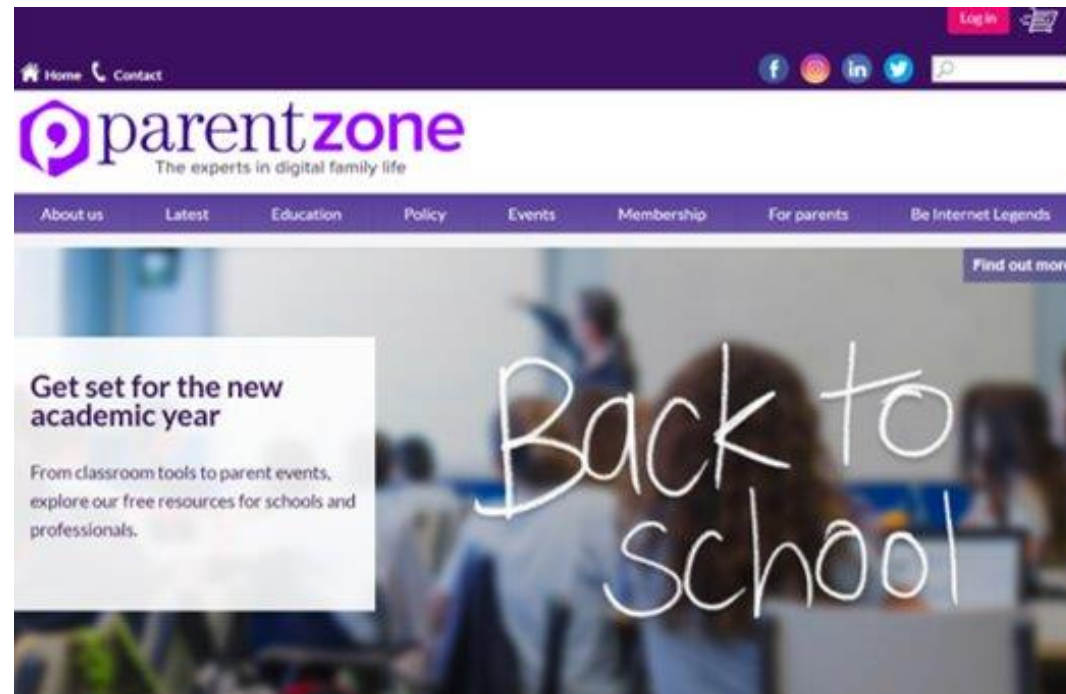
Log in

Home Contact

parentzone
The experts in digital family life

About us Latest Education Policy Events Membership For parents Be Internet Legends

Find out mor

Get set for the new academic year

From classroom tools to parent events, explore our free resources for schools and professionals.

Back to school